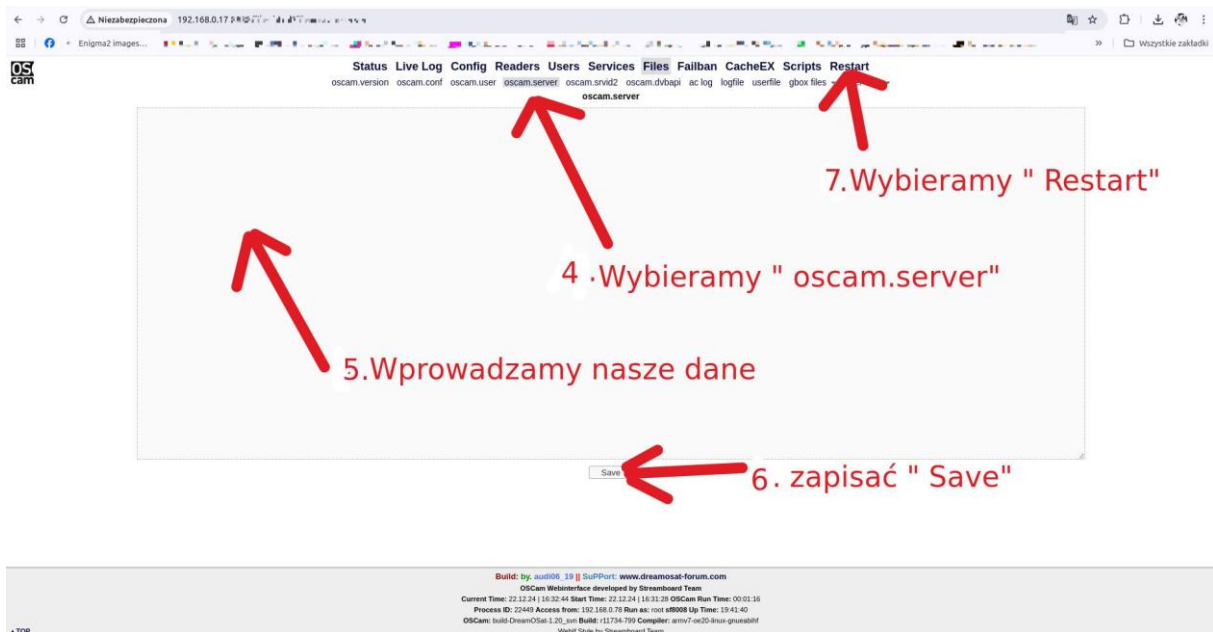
Niezabezpieczona 192.168.0.17 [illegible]

Enigma2 images... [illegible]

Wszystkie zakładki

OS cam

Status Live Log Config Readers Users Services Files Failban CacheEX Scripts Restart

oscam.version oscam.conf oscam.user oscam.server oscam.srvid2 oscam.dvbapi ac log logfile userfile gbox files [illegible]

oscam.server

7.Wybieramy " Restart"

4 .Wybieramy " oscam.server"

5.Wprowadzamy nasze dane

Save

6. zapisać " Save"

Build: by. audi06_19 || SuPPort: www.dreamosat-forum.com
OSCam Webinterface developed by Streamboard Team
Current Time: 22.12.24 | 16:32:44 Start Time: 22.12.24 | 16:31:28 OSCam Run Time: 00:01:16
Process ID: 22449 Access from: 192.168.0.78 Run as: root sf8008 Up Time: 19:41:40
OSCam: build-DreamOSat-1.20_svn Build: r11734-799 Compiler: armv7-oe20-linux-gnueabihf
WebIf Style by Streamboard Team

TOP